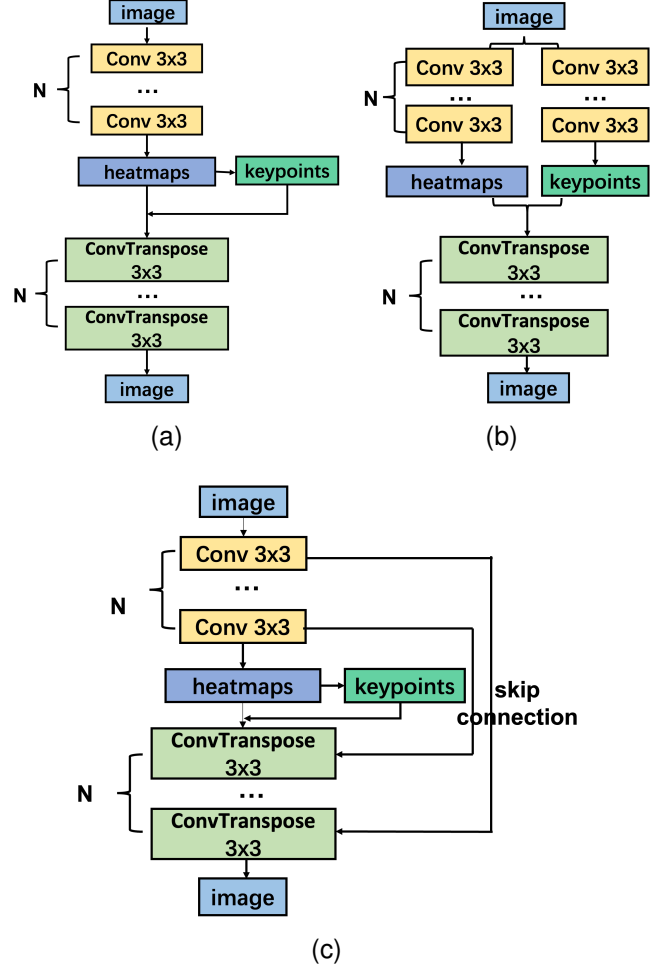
image

N

Conv 3x3

...

Conv 3x3

heatmaps

keypoints

N

ConvTranspose 3x3

...

ConvTranspose 3x3

image

(a)

image

N

Conv 3x3

...

Conv 3x3

Conv 3x3

...

Conv 3x3

heatmaps

keypoints

N

ConvTranspose 3x3

...

ConvTranspose 3x3

image

(b)

image

N

Conv 3x3

...

Conv 3x3

heatmaps

keypoints

skip connection

N

ConvTranspose 3x3

...

ConvTranspose 3x3

image

(c)